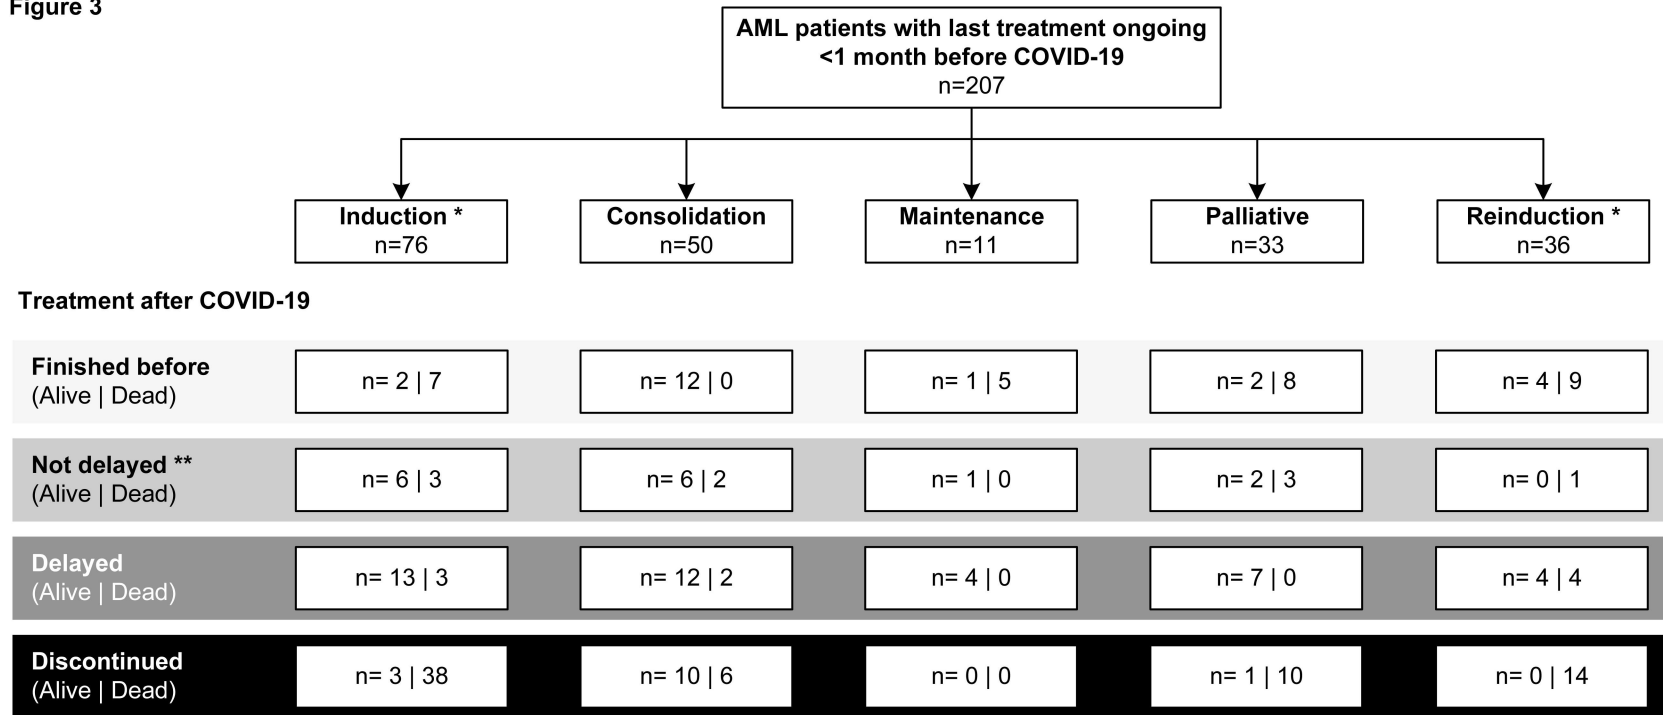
Figure 3

AML patients with last treatment ongoing <1 month before COVID-19
n=207

Induction *
n=76

Consolidation
n=50

Maintenance
n=11

Palliative
n=33

Reinduction *
n=36

Treatment after COVID-19

| | | | | | |
|---|---|---|---|---|---|
| Finished before (Alive \| Dead) | n= 2 \| 7 | n= 12 \| 0 | n= 1 \| 5 | n= 2 \| 8 | n= 4 \| 9 |
| Not delayed ** (Alive \| Dead) | n= 6 \| 3 | n= 6 \| 2 | n= 1 \| 0 | n= 2 \| 3 | n= 0 \| 1 |
| Delayed (Alive \| Dead) | n= 13 \| 3 | n= 12 \| 2 | n= 4 \| 0 | n= 7 \| 0 | n= 4 \| 4 |
| Discontinued (Alive \| Dead) | n= 3 \| 38 | n= 10 \| 6 | n= 0 \| 0 | n= 1 \| 10 | n= 0 \| 14 |